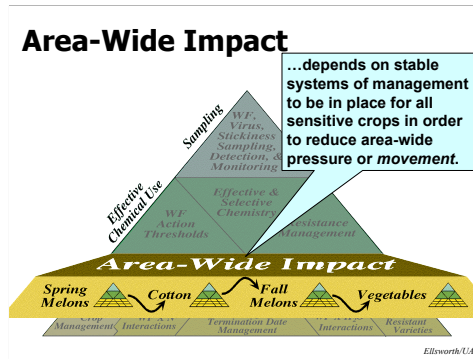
Area-Wide Impact

…depends on stable systems of management to be in place for all sensitive crops in order to reduce area-wide pressure or *movement*.

Sampling

WF, Virus, Stickiness Sampling, Detection, & Monitoring

Effective Chemical Use

Effective & Selective Chemistry

WF Action Thresholds

Resistance Management

Area-Wide Impact

Spring Melons

Cotton

Fall Melons

Vegetables

Crop Management

WF-X Interactions

Termination Date Management

WF-X Interactions

Resistant Varieties

Ellsworth/UA